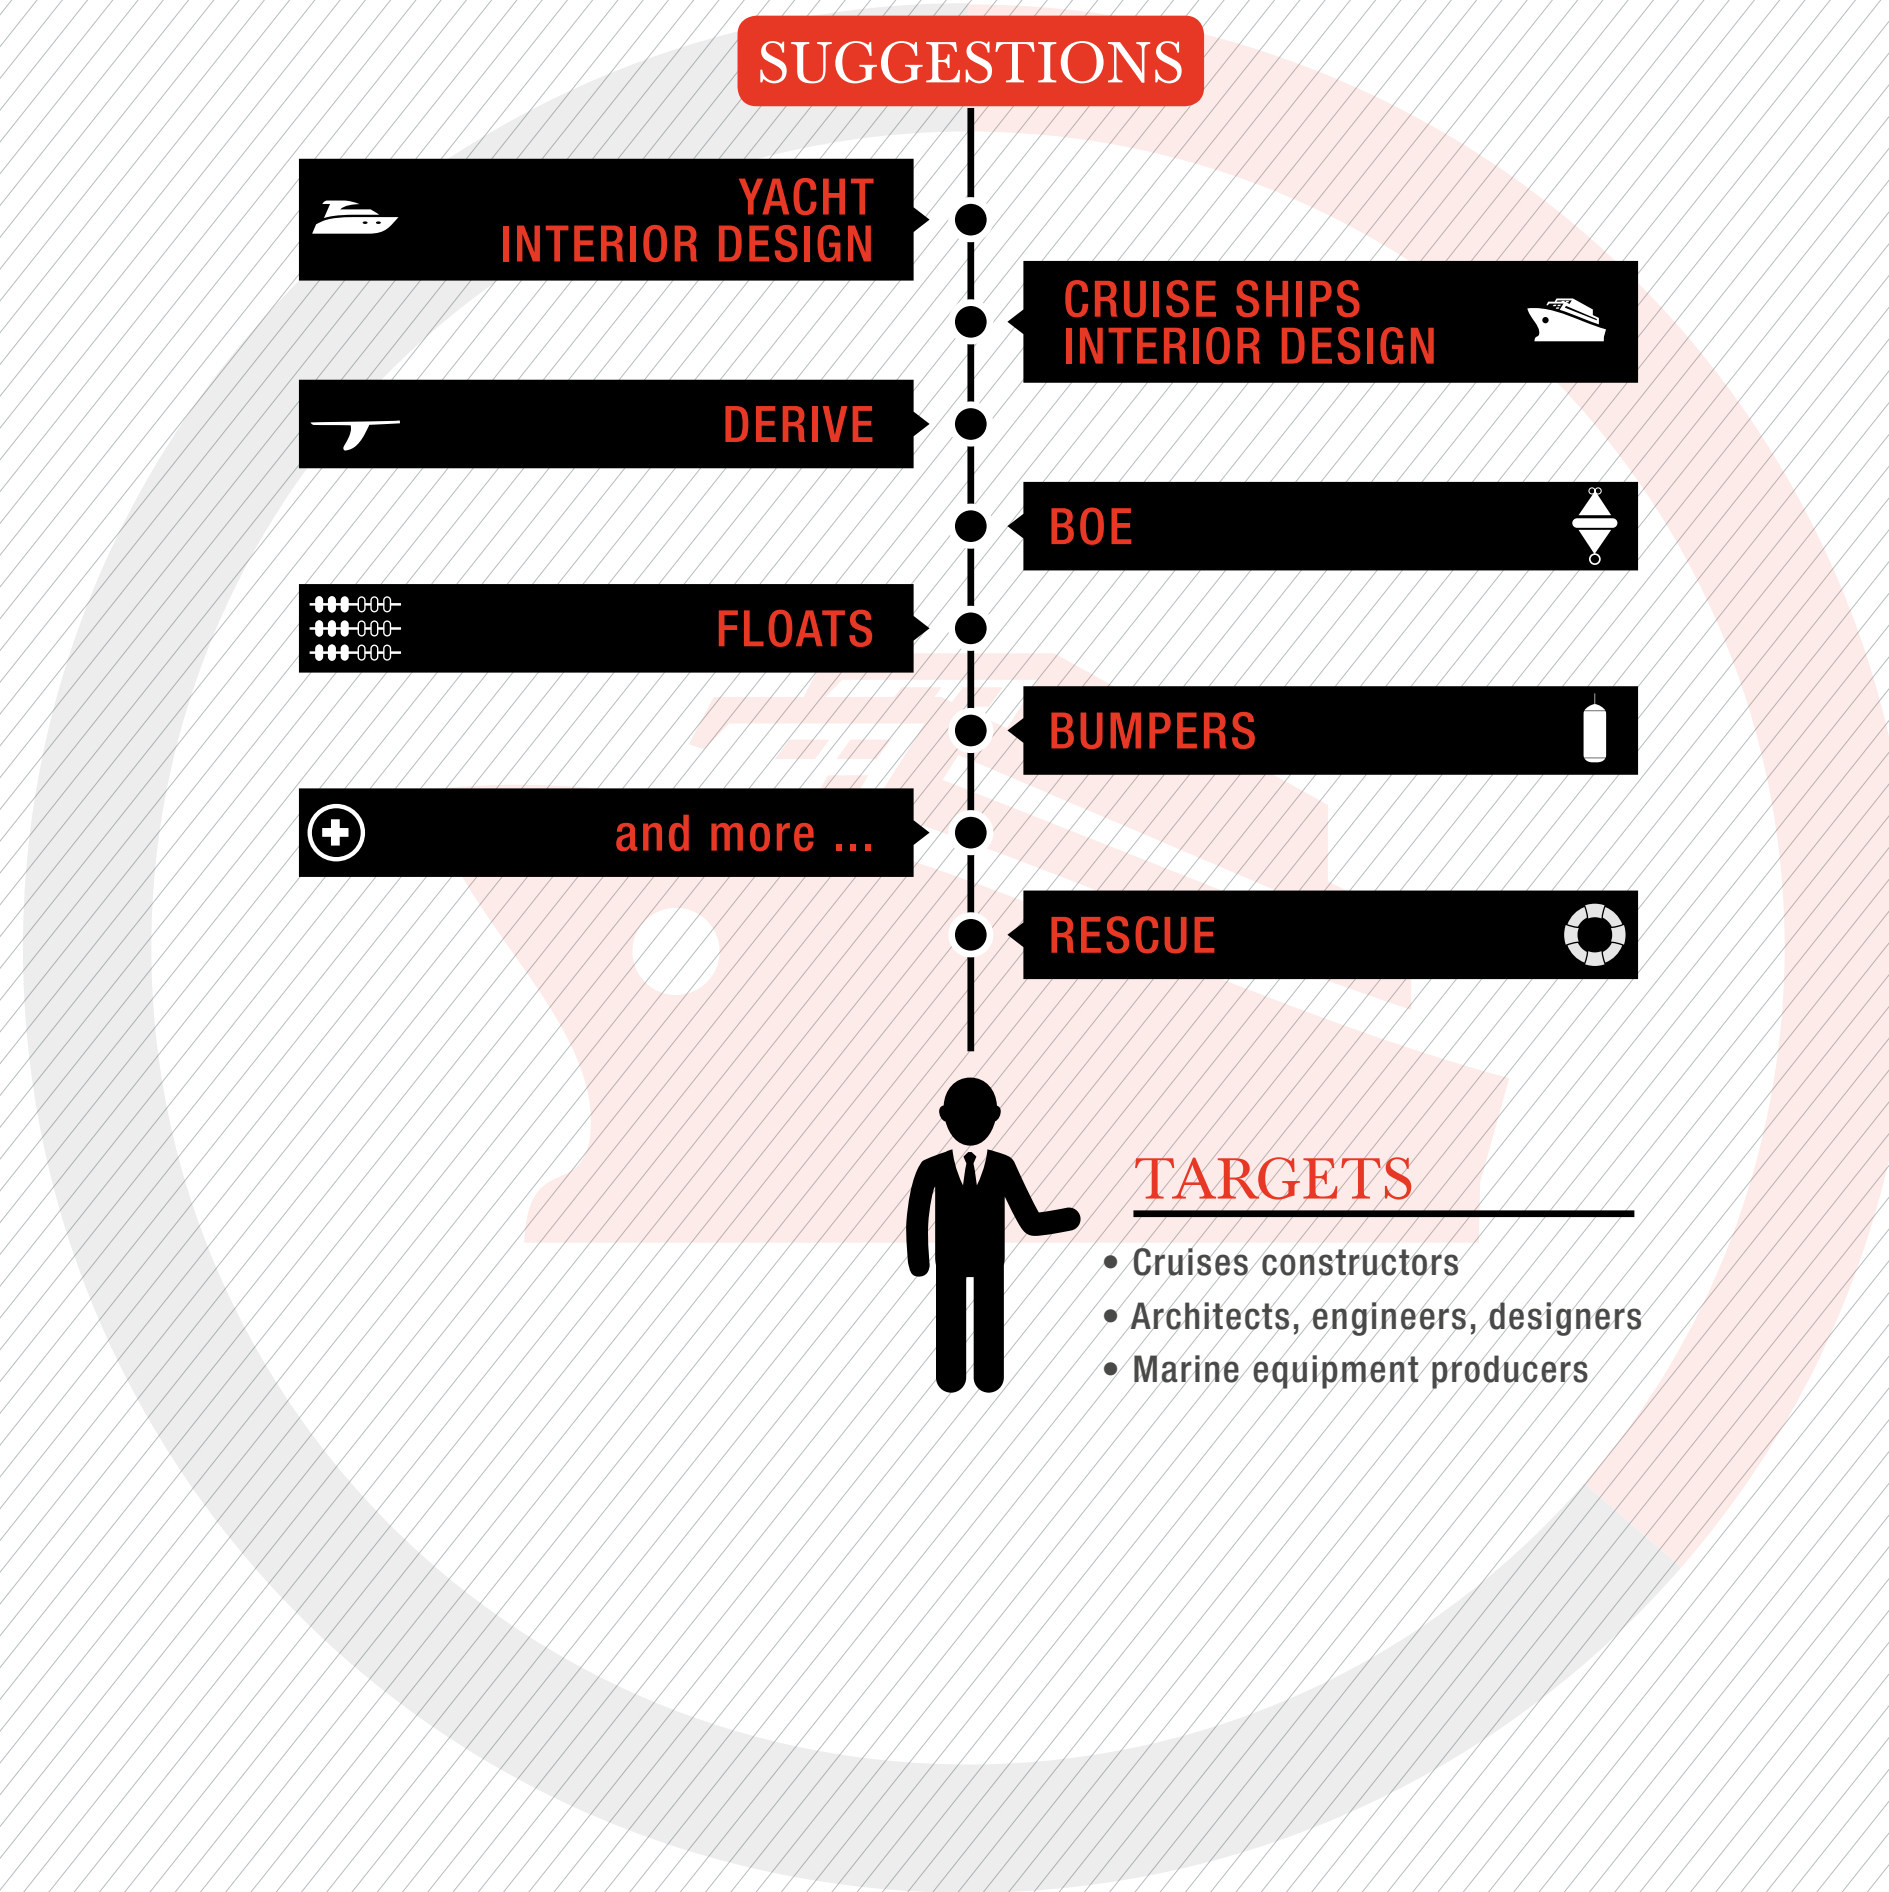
SUGGESTIONS

YACHT INTERIOR DESIGN

CRUISE SHIPS INTERIOR DESIGN

DERIVE

BOE

FLOATS

BUMPERS

and more ...

RESCUE

TARGETS

• Cruises constructors
• Architects, engineers, designers
• Marine equipment producers